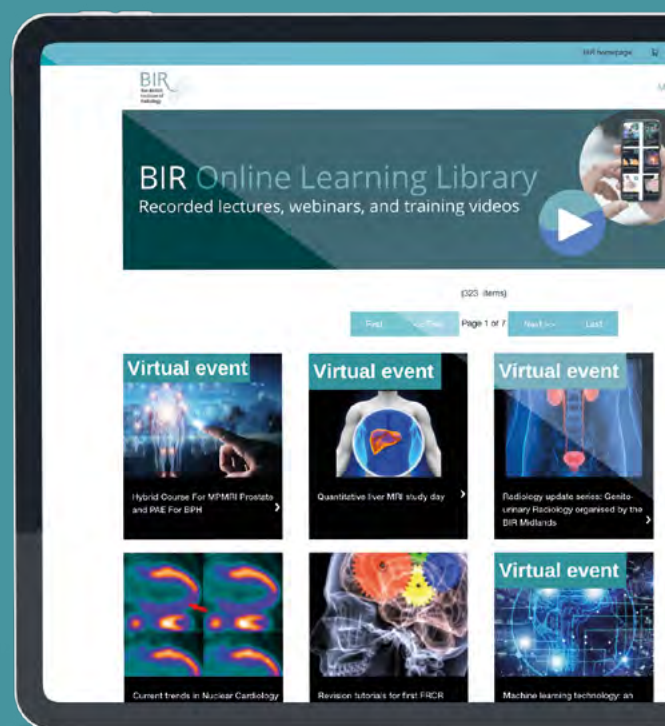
BIR homepage

BIR
The British Institute of Radiology

BIR Online Learning Library
Recorded lectures, webinars, and training videos

(323 items)

First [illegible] Page 1 of 7 Next >> Last

Virtual event
Hybrid Course For MPMRI Prostate and PAE For BPH

Virtual event
Quantitative liver MRI study day

Virtual event
Radiology update series: Genito-urinary Radiology organised by the BIR Midlands

Current trends in Nuclear Cardiology

Revision tutorials for first FRCR

Virtual event
Machine learning technology: an